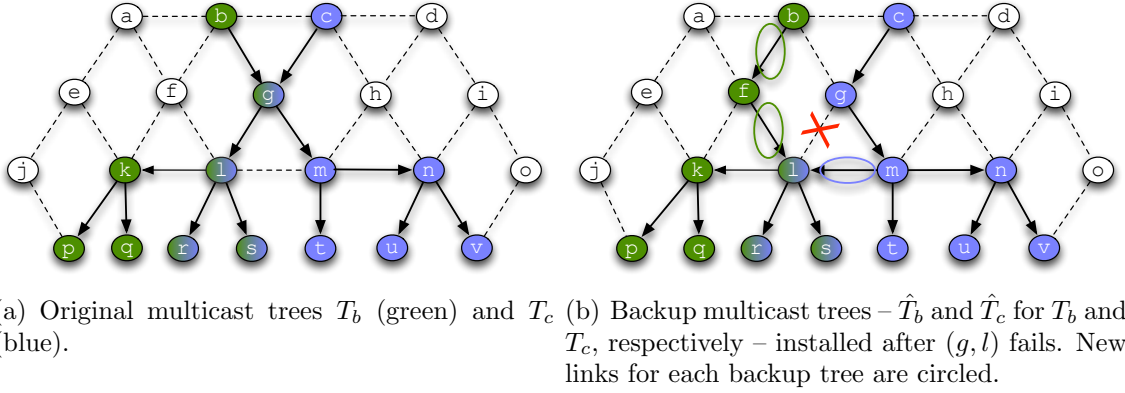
a b c d
e f g h i
j k l m n o
p q r s t u v

(a) Original multicast trees $T_b$ (green) and $T_c$ (blue).

a b c d
e f g h i
j k l m n o
p q r s t u v

(b) Backup multicast trees – $\hat{T}_b$ and $\hat{T}_c$ for $T_b$ and $T_c$, respectively – installed after $(g, l)$ fails. New links for each backup tree are circled.